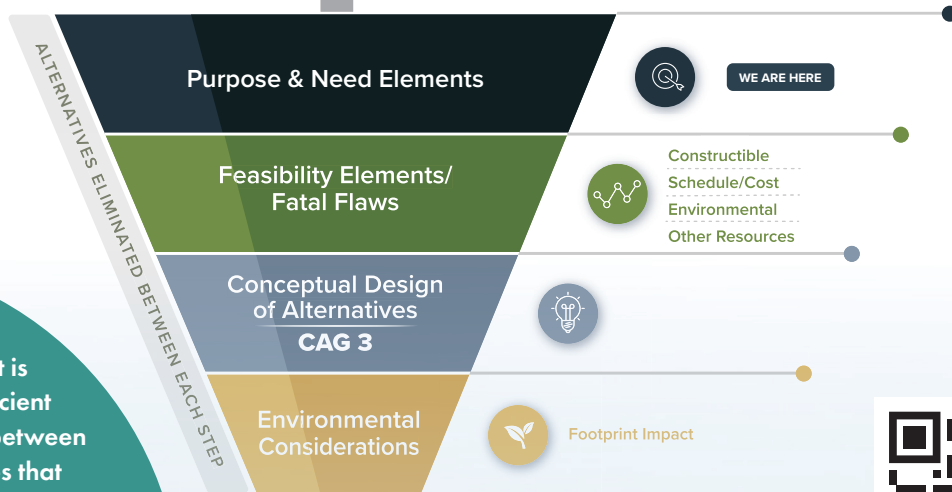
ALTERNATIVES ELIMINATED BETWEEN EACH STEP

Purpose & Need Elements

WE ARE HERE

Feasibility Elements/ Fatal Flaws

Constructible
Schedule/Cost
Environmental
Other Resources

Conceptual Design of Alternatives
CAG 3

Environmental Considerations

Footprint Impact

t is
cient
between
s that